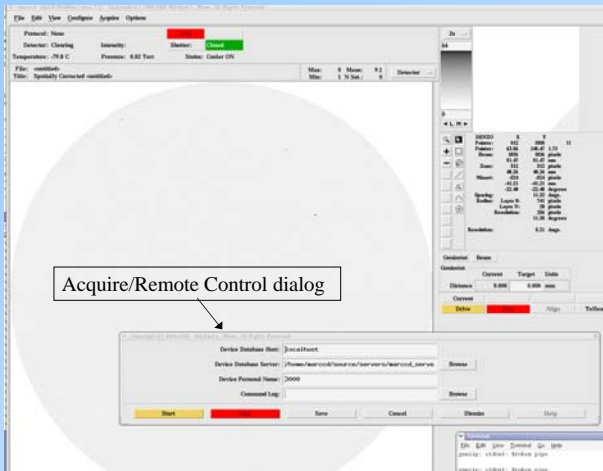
File Edit View Configure Acquire Options

Protocol: None

Detector: Clearing Intensity: Shutter: Closed

Temperature: -79.8 C Pressure: 0.02 Torr Status: Cooler ON

File: <untitled>

Title: Spatially Corrected <untitled>

Max: 0 Mean: 9.1

Min: 1 N Sat.: 0

Detector

Acquire/Remote Control dialog

Device Database Host: localhost

Device Database Server: /home/marccd/source/servers/marccd_serve

Browse

Device Personal Name: 3000

Command Log:

Browse

Start

Save

Cancel

Dismiss

Help

Goniostat

Beam

Goniostat

Current

Target

Units

Distance

0.000

0.000

mm

Current

Drive

Align

File Edit View Terminal Go Help